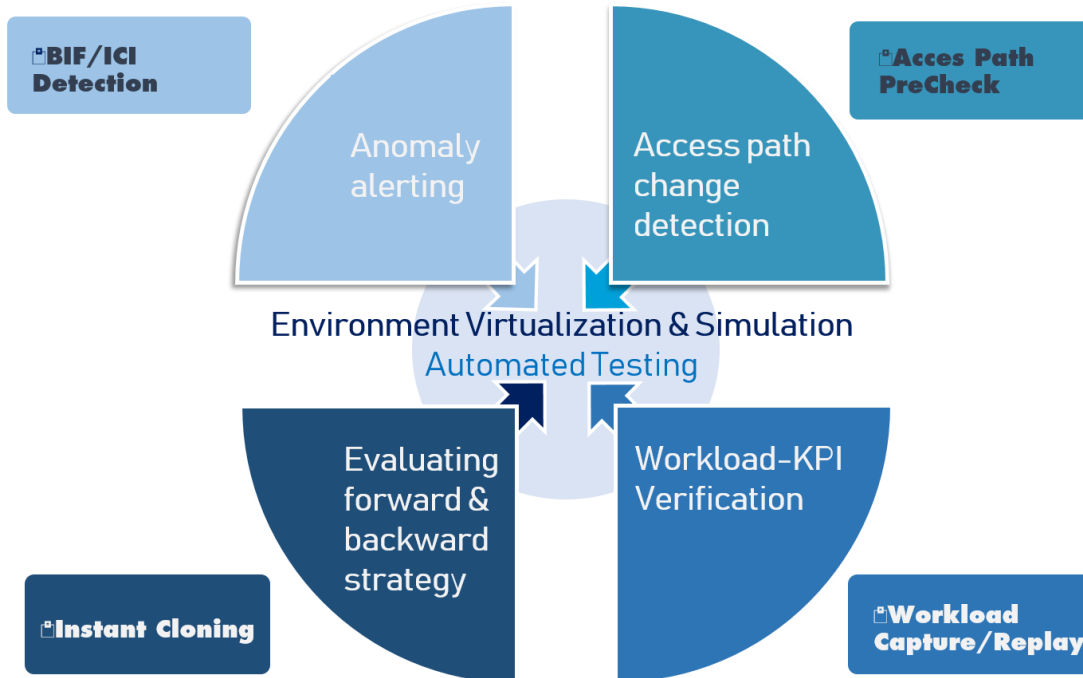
BIF/ICI Detection

Anomaly alerting

Access path change detection

Acces Path PreCheck

Environment Virtualization & Simulation
Automated Testing

Evaluating forward & backward strategy

Workload-KPI Verification

Instant Cloning

Workload Capture/Replay